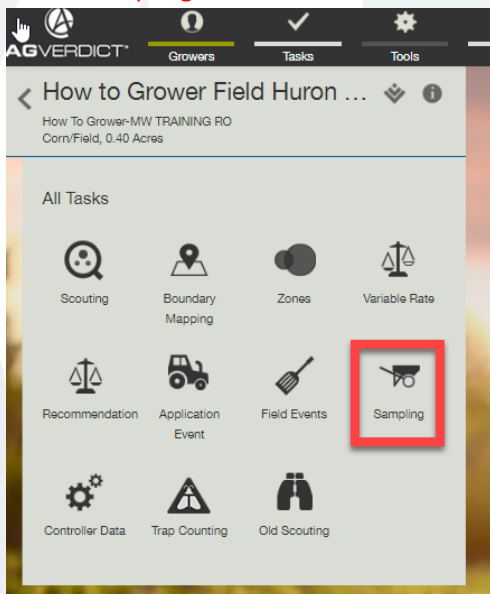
AGVERDICT®

Growers

Tasks

Tools

How to Grower Field Huron ...

How To Grower-MW TRAINING RO
Corn/Field, 0.40 Acres

All Tasks

Scouting

Boundary Mapping

Zones

Variable Rate

Recommendation

Application Event

Field Events

Sampling

Controller Data

Trap Counting

Old Scouting